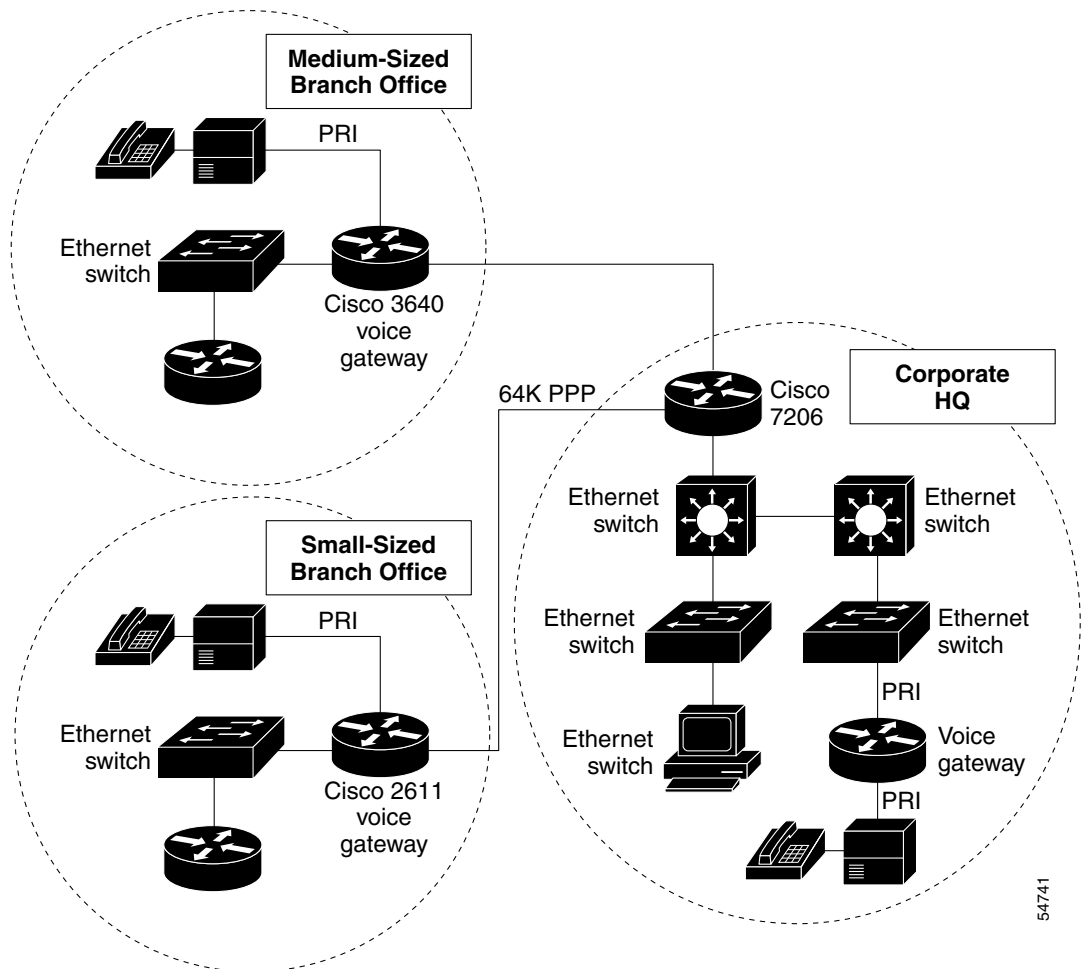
Medium-Sized Branch Office

PRI

Ethernet switch

Cisco 3640 voice gateway

64K PPP

Cisco 7206

Corporate HQ

Ethernet switch

Ethernet switch

Small-Sized Branch Office

PRI

Ethernet switch

Ethernet switch

Ethernet switch

PRI

Ethernet switch

Voice gateway

Ethernet switch

Cisco 2611 voice gateway

PRI

54741